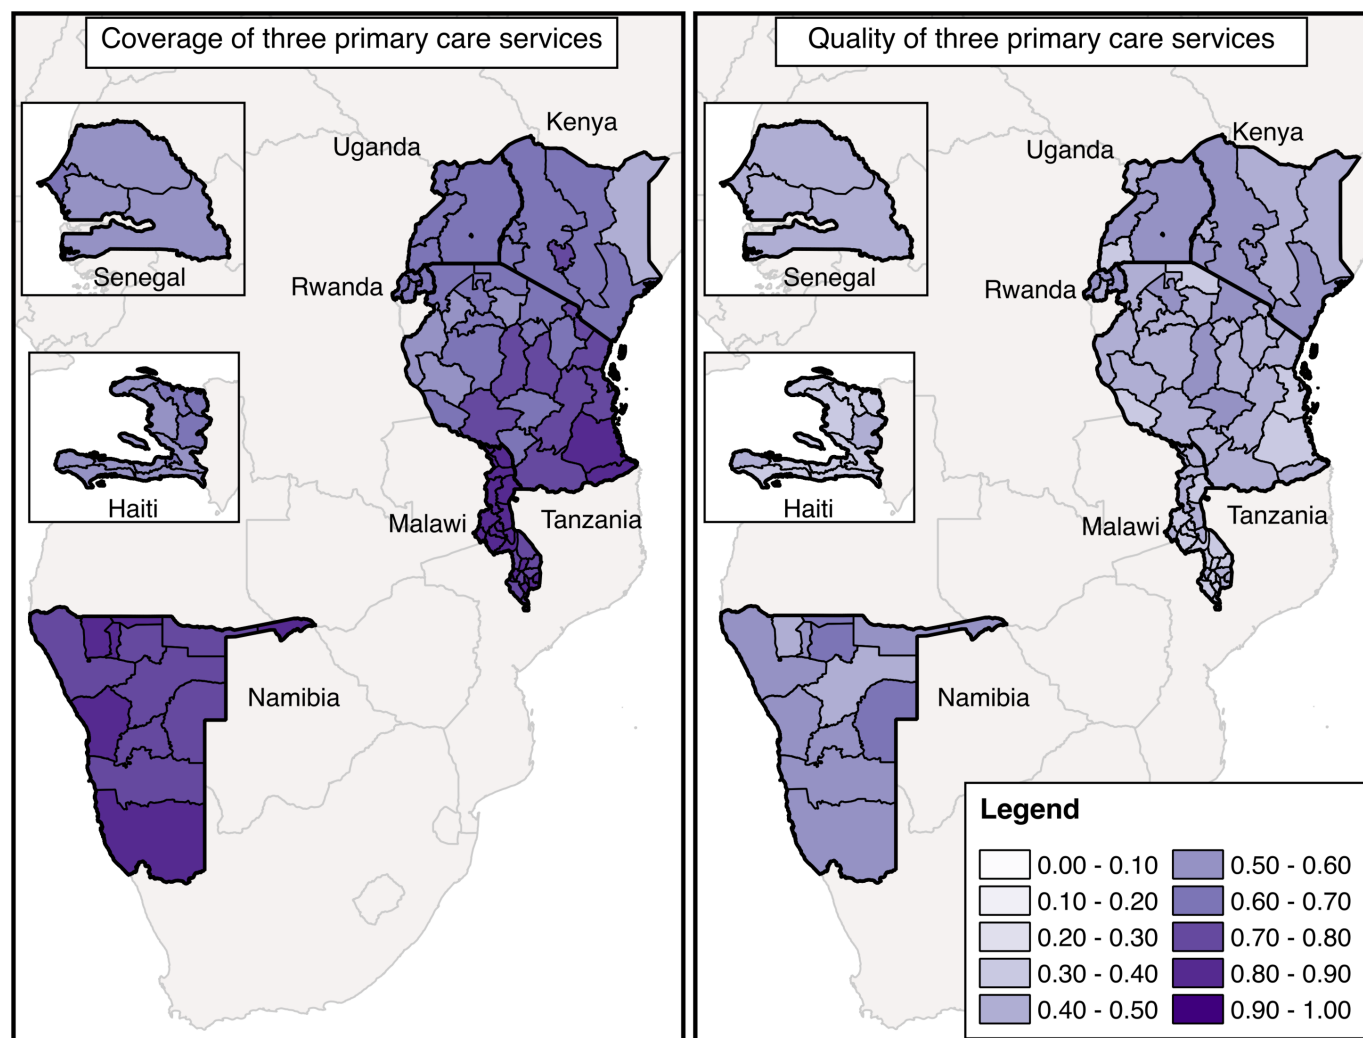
Coverage of three primary care services

Senegal

Haiti

Uganda

Kenya

Rwanda

Malawi

Tanzania

Namibia

Quality of three primary care services

Senegal

Haiti

Uganda

Kenya

Rwanda

Malawi

Tanzania

Namibia

Legend

0.00 - 0.10
0.10 - 0.20
0.20 - 0.30
0.30 - 0.40
0.40 - 0.50
0.50 - 0.60
0.60 - 0.70
0.70 - 0.80
0.80 - 0.90
0.90 - 1.00